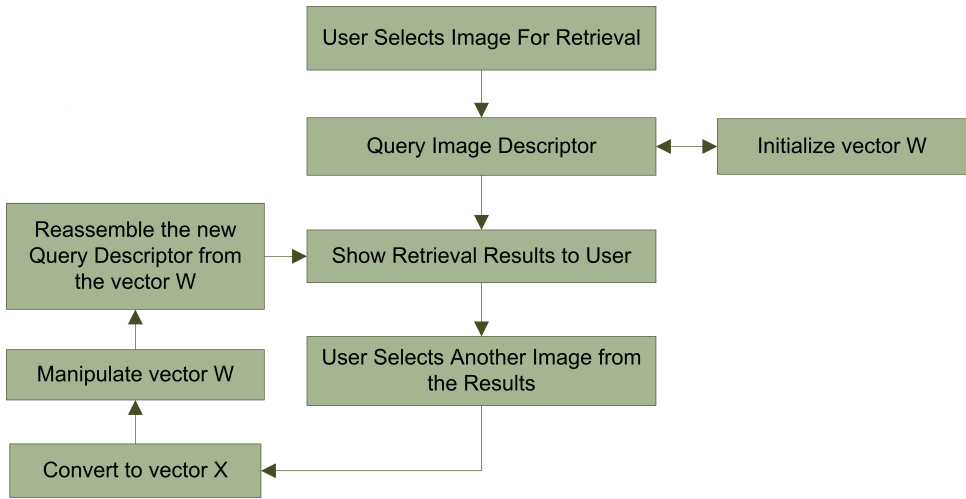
User Selects Image For Retrieval

Query Image Descriptor

Initialize vector W

Reassemble the new Query Descriptor from the vector W

Show Retrieval Results to User

User Selects Another Image from the Results

Manipulate vector W

Convert to vector X